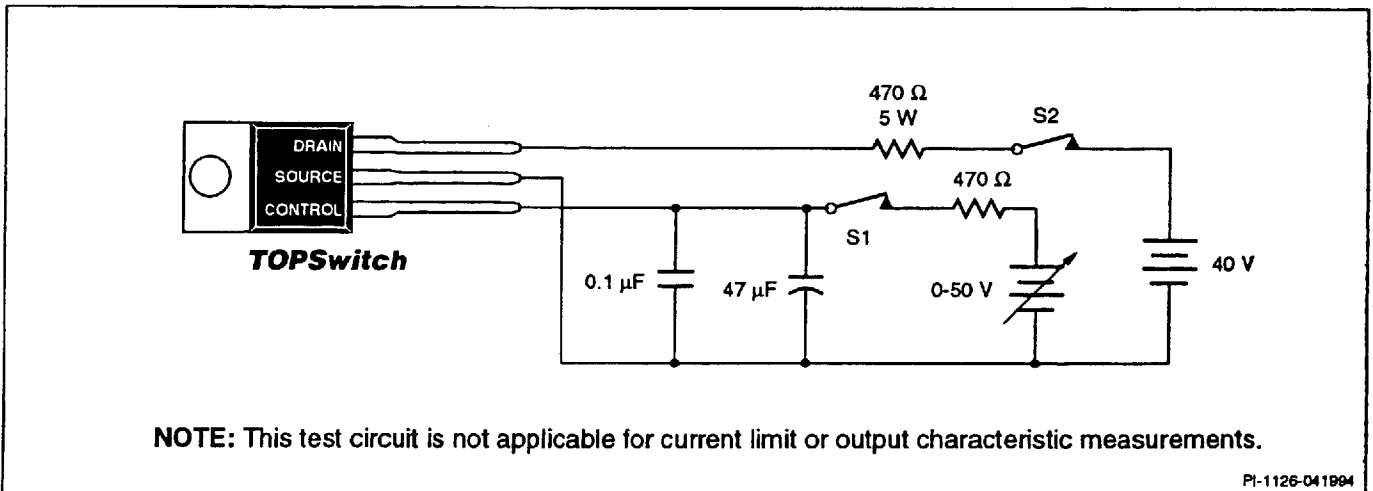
470 Ω
5 W

S2

DRAIN
SOURCE
CONTROL

470 Ω

S1

TOPSwitch

0.1 μF

47 μF

0-50 V

40 V

NOTE: This test circuit is not applicable for current limit or output characteristic measurements.

PI-1126-041994